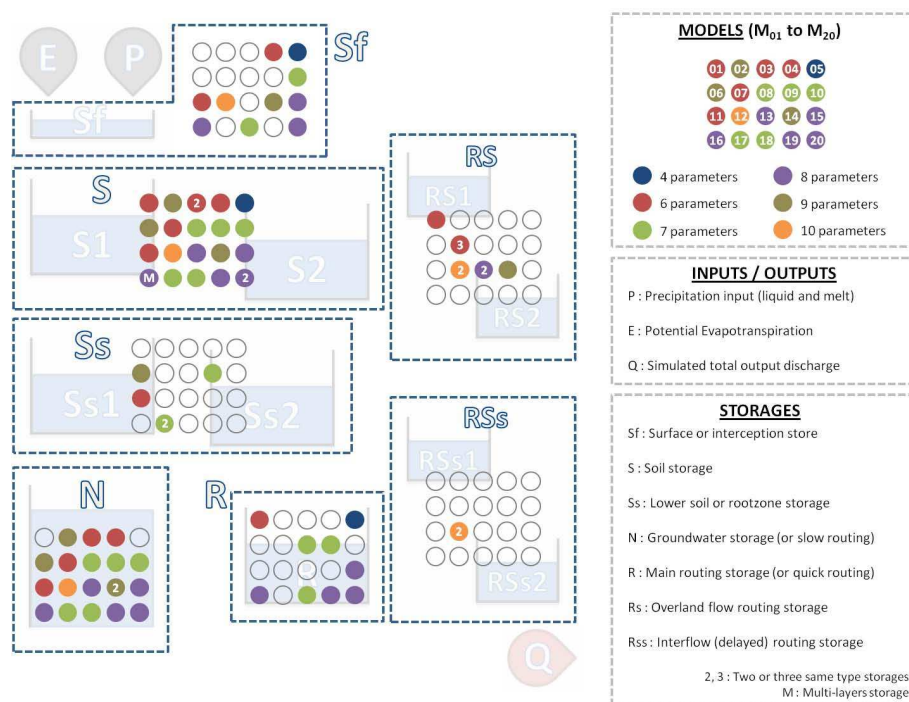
E
P
Sf
Sf
S
2
S1
S2
M
2
Ss
Ss1
Ss2
2
N
2
R
R
RS
RS1
3
2
2
RS2
RSs
RSs1
2
RSs2
Q

MODELS ($M_{01}$ to $M_{20}$)

01 02 03 04 05
06 07 08 09 10
11 12 13 14 15
16 17 18 19 20

4 parameters
8 parameters
6 parameters
9 parameters
7 parameters
10 parameters

INPUTS / OUTPUTS

P : Precipitation input (liquid and melt)

E : Potential Evapotranspiration

Q : Simulated total output discharge

STORAGES

Sf : Surface or interception store

S : Soil storage

Ss : Lower soil or rootzone storage

N : Groundwater storage (or slow routing)

R : Main routing storage (or quick routing)

Rs : Overland flow routing storage

Rss : Interflow (delayed) routing storage

2, 3 : Two or three same type storages
M : Multi-layers storage